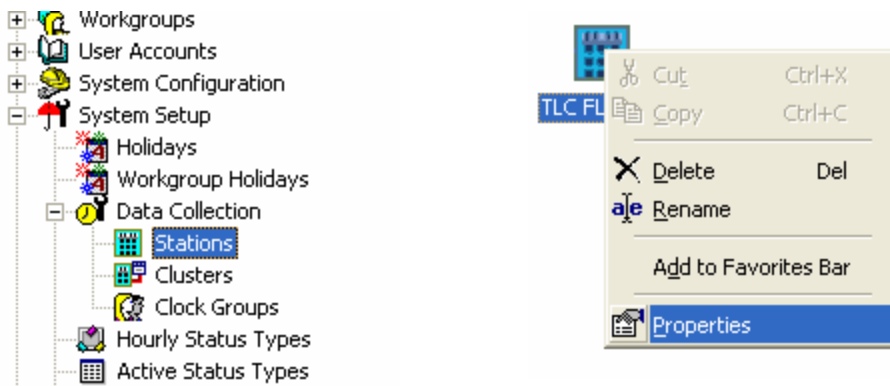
Workgroups
User Accounts
System Configuration
System Setup
Holidays
Workgroup Holidays
Data Collection
Stations
Clusters
Clock Groups
Hourly Status Types
Active Status Types

TLC FL

Cut Ctrl+X
Copy Ctrl+C
Delete Del
Rename
Add to Favorites Bar
Properties